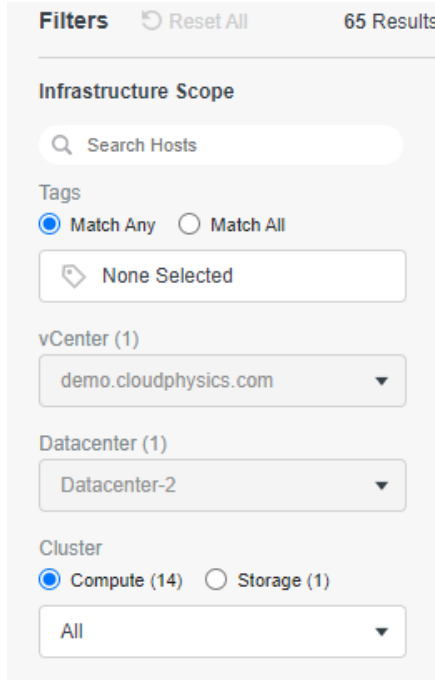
Filters Reset All 65 Results

Infrastructure Scope

Search Hosts

Tags

Match Any Match All

None Selected

vCenter (1)

demo.cloudphysics.com

Datacenter (1)

Datacenter-2

Cluster

Compute (14) Storage (1)

All